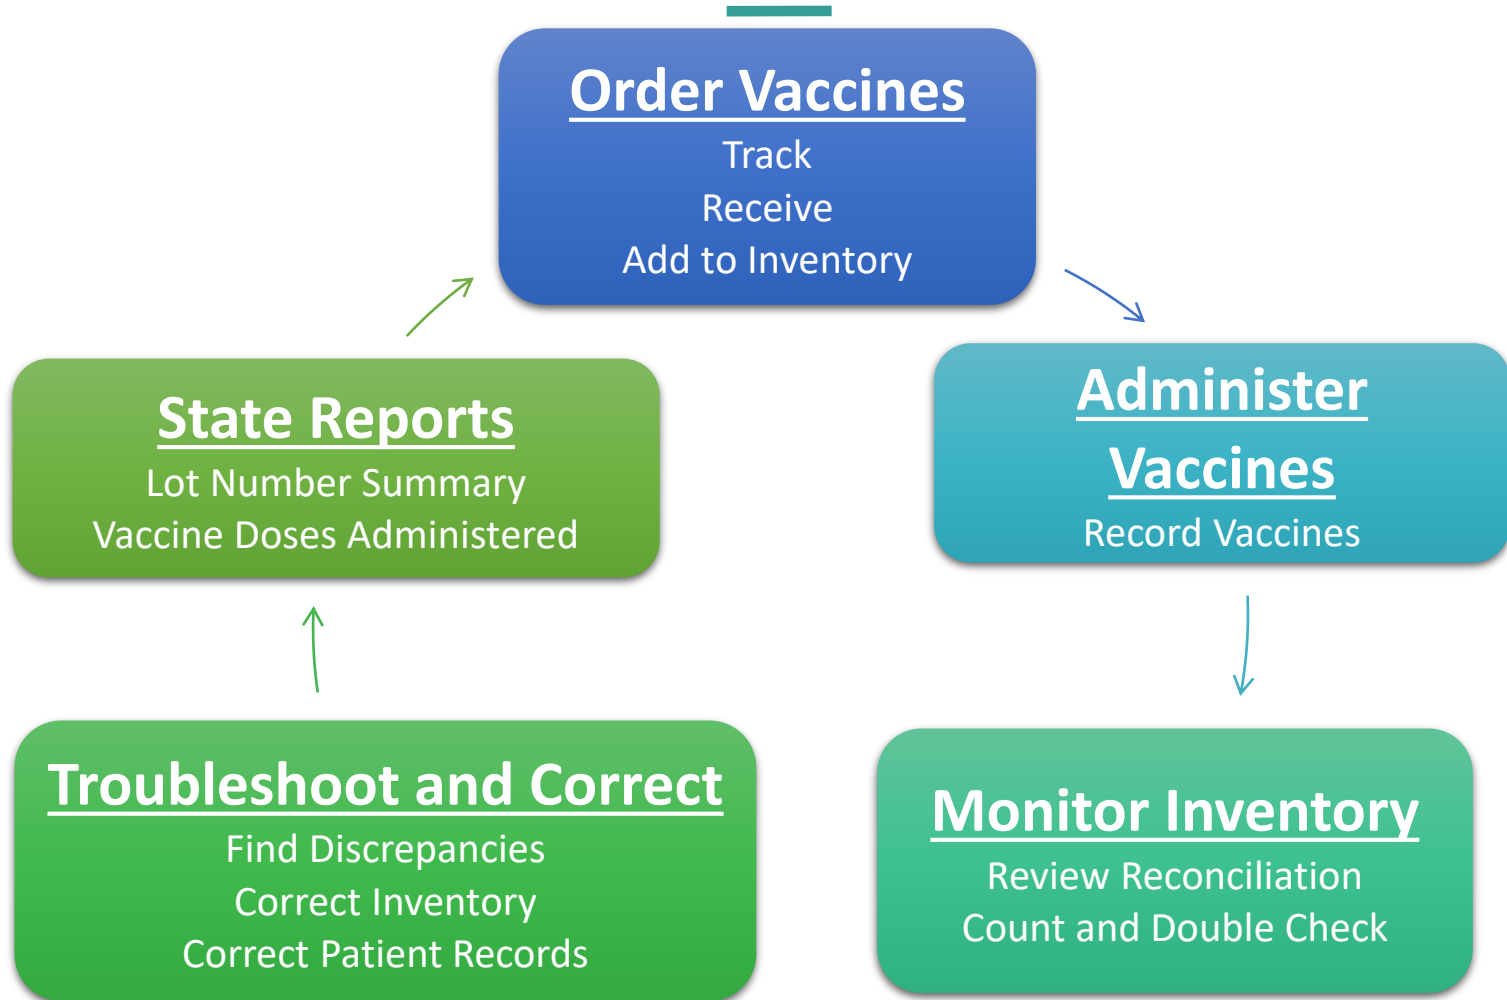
Order Vaccines
Track
Receive
Add to Inventory

Administer Vaccines
Record Vaccines

Monitor Inventory
Review Reconciliation
Count and Double Check

Troubleshoot and Correct
Find Discrepancies
Correct Inventory
Correct Patient Records

State Reports
Lot Number Summary
Vaccine Doses Administered